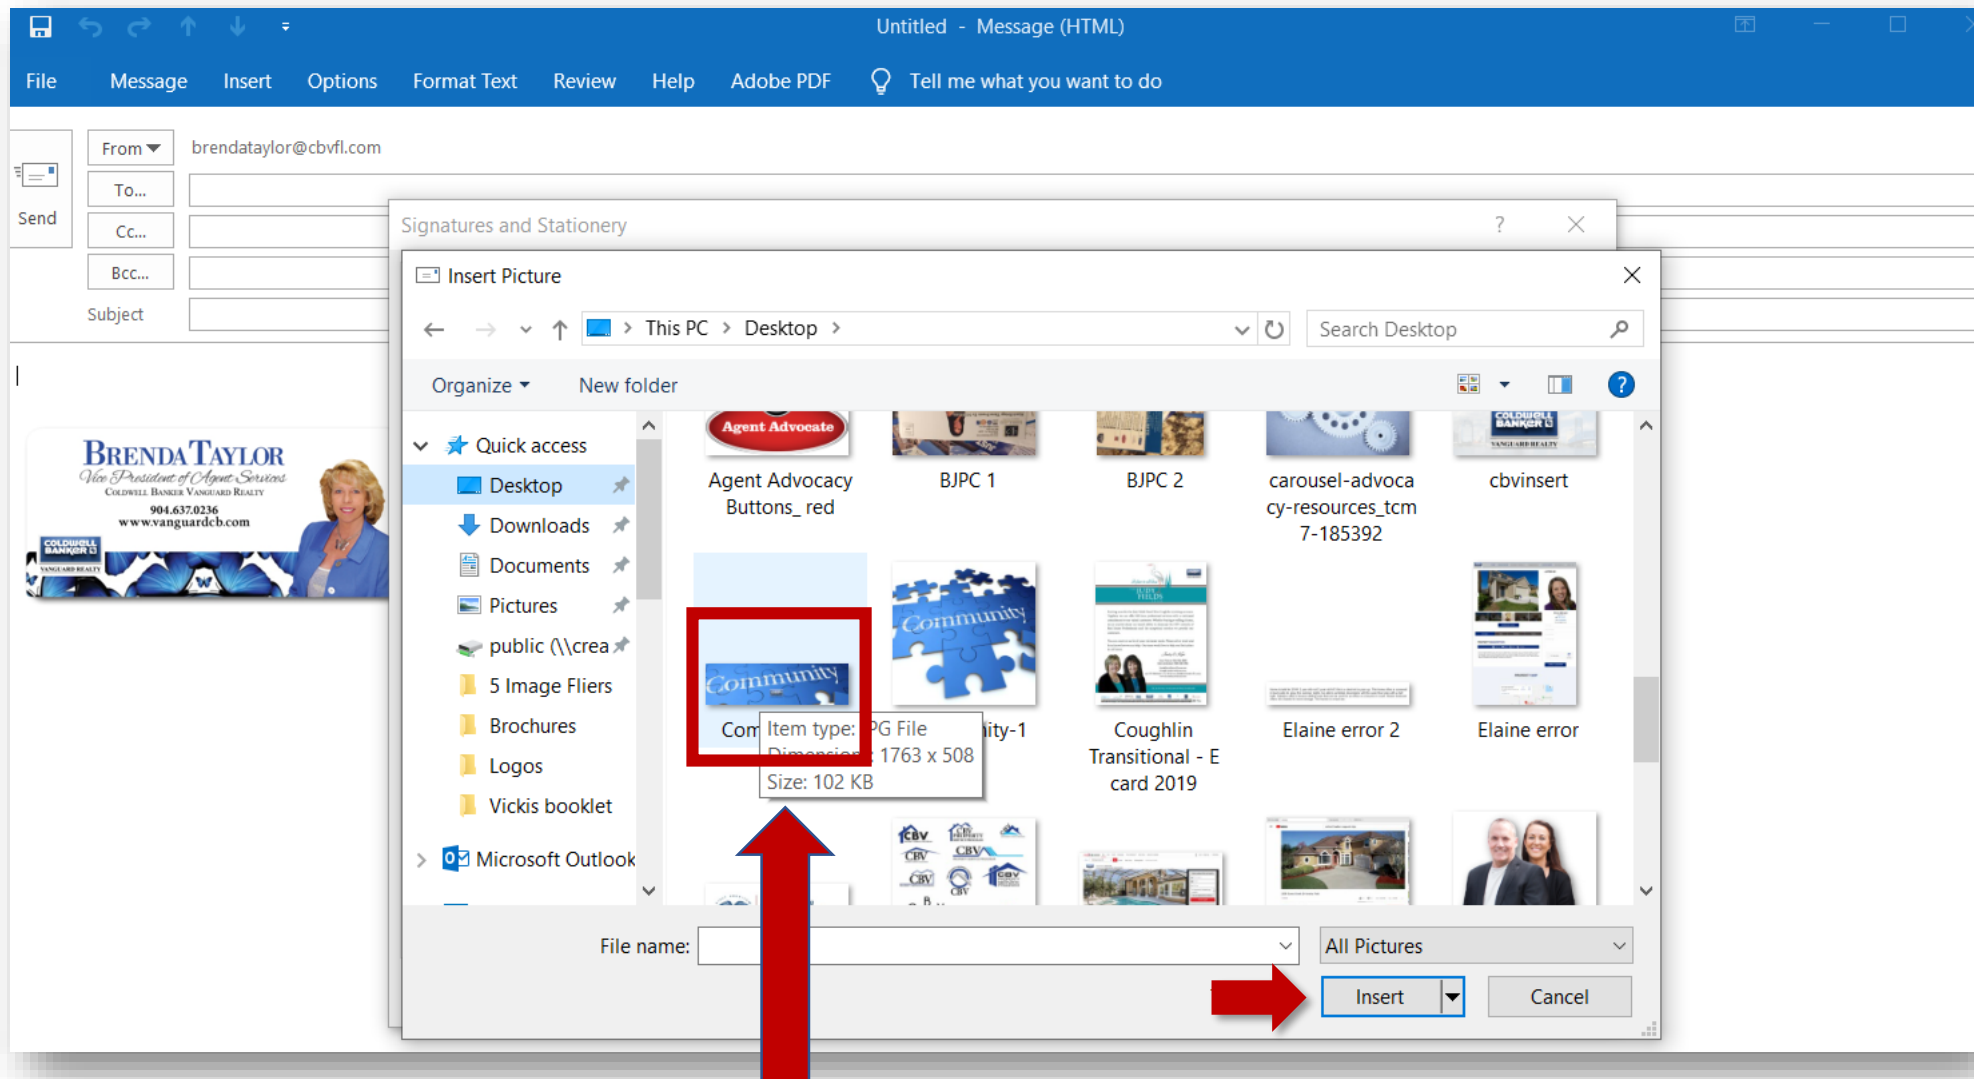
Untitled - Message (HTML)

File Message Insert Options Format Text Review Help Adobe PDF Tell me what you want to do

Send

From

brendataylor@cbvfl.com

To...

Cc...

Bcc...

Subject

BRENDA TAYLOR
Vice President of Agent Services
COLDWELL BANKER VANGUARD REALTY
904.637.0236
www.vanguardcb.com
COLDWELL BANKER
VANGUARD REALTY

Signatures and Stationery

?

Insert Picture

This PC > Desktop >

Search Desktop

Organize New folder

Quick access
Desktop
Downloads
Documents
Pictures
public (\\crea
5 Image Fliers
Brochures
Logos
Vickis booklet
Microsoft Outlook

Agent Advocate

Agent Advocacy Buttons_ red

BJPC 1

BJPC 2

carousel-advocacy-resources_tcm7-185392

cbvinsert

Community

Com

Item type: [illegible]PG File
Dimensions: 1763 x 508
Size: 102 KB

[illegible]ity-1

Coughlin Transitional - E card 2019

Elaine error 2

Elaine error

File name:

All Pictures

Insert

Cancel